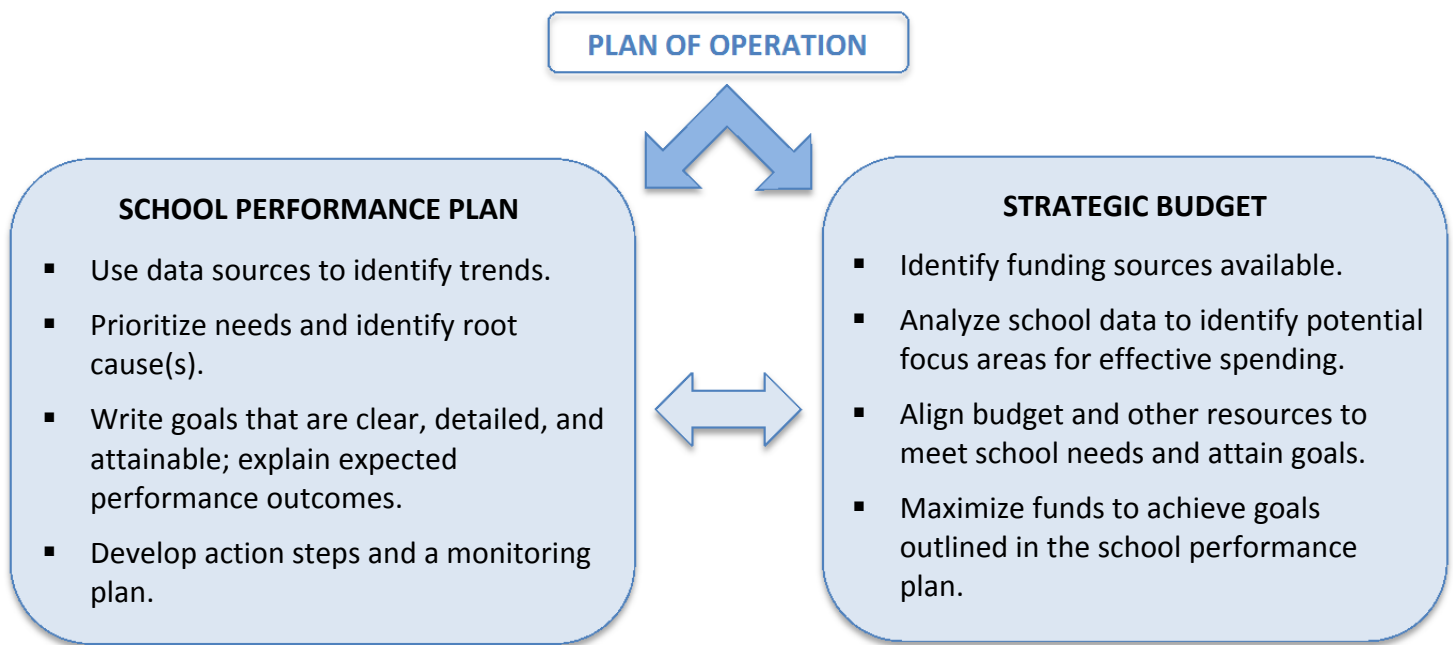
PLAN OF OPERATION

SCHOOL PERFORMANCE PLAN

- Use data sources to identify trends.
- Prioritize needs and identify root cause(s).
- Write goals that are clear, detailed, and attainable; explain expected performance outcomes.
- Develop action steps and a monitoring plan.

STRATEGIC BUDGET

- Identify funding sources available.
- Analyze school data to identify potential focus areas for effective spending.
- Align budget and other resources to meet school needs and attain goals.
- Maximize funds to achieve goals outlined in the school performance plan.